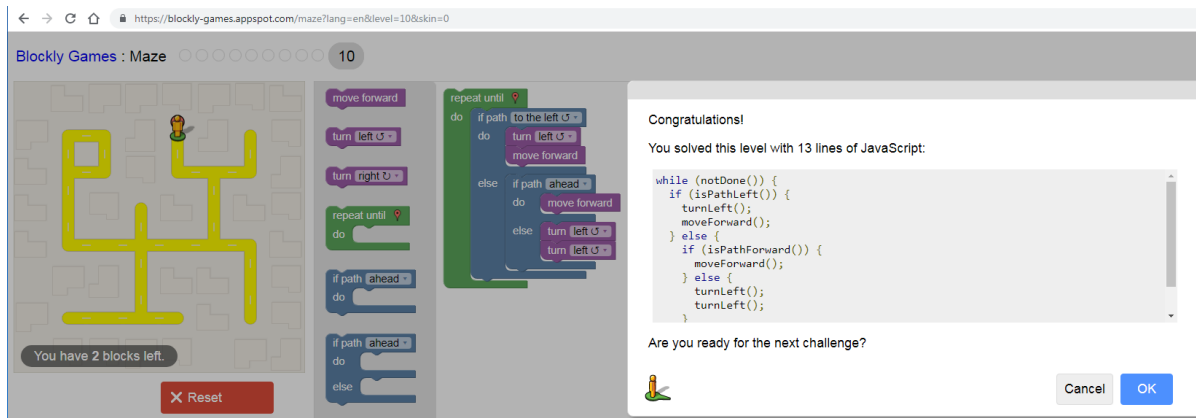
https://blockly-games.appspot.com/maze?lang=en&level=10&skin=0

Blockly Games : Maze 10

move forward

turn left ↺

turn right ↻

repeat until

do

if path ahead

do

if path ahead

do

else

You have 2 blocks left.

✕ Reset

repeat until

do

if path to the left ↺

do

turn left ↺

move forward

else

if path ahead

do

move forward

else

turn left ↺

turn left ↺

Congratulations!

You solved this level with 13 lines of JavaScript:

```
while (notDone()) {
  if (isPathLeft()) {
    turnLeft();
    moveForward();
  } else {
    if (isPathForward()) {
      moveForward();
    } else {
      turnLeft();
      turnLeft();
    }
```

Are you ready for the next challenge?

Cancel

OK